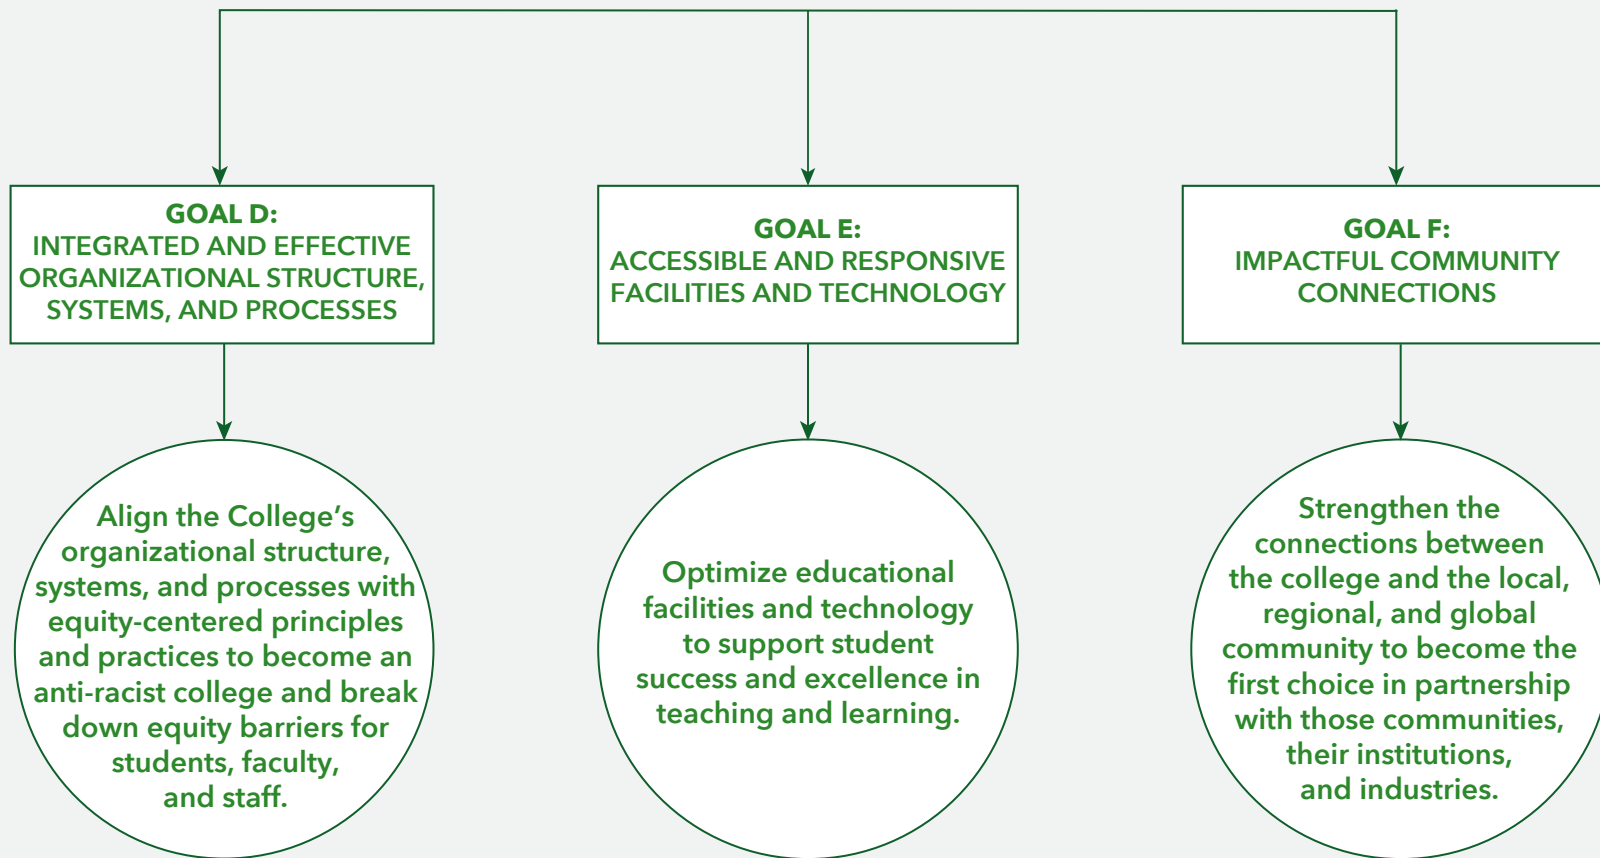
GOAL D:
INTEGRATED AND EFFECTIVE ORGANIZATIONAL STRUCTURE, SYSTEMS, AND PROCESSES

GOAL E:
ACCESSIBLE AND RESPONSIVE FACILITIES AND TECHNOLOGY

GOAL F:
IMPACTFUL COMMUNITY CONNECTIONS

Align the College's organizational structure, systems, and processes with equity-centered principles and practices to become an anti-racist college and break down equity barriers for students, faculty, and staff.

Optimize educational facilities and technology to support student success and excellence in teaching and learning.

Strengthen the connections between the college and the local, regional, and global community to become the first choice in partnership with those communities, their institutions, and industries.